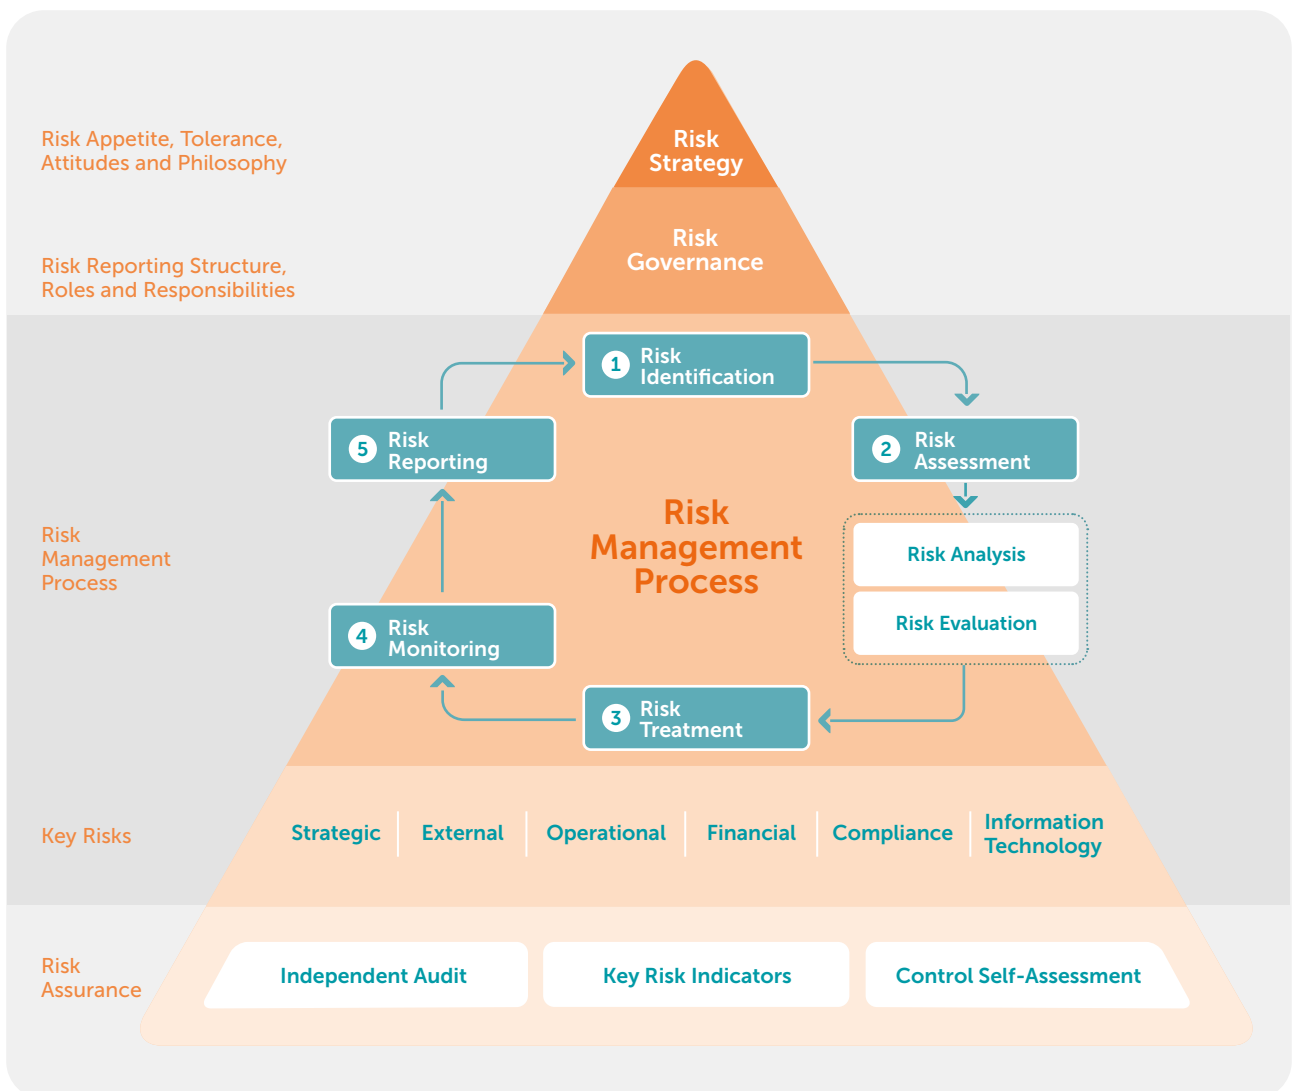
Risk Appetite, Tolerance, Attitudes and Philosophy

Risk Strategy

Risk Reporting Structure, Roles and Responsibilities

Risk Governance

Risk Management Process

1 Risk Identification

2 Risk Assessment

Risk Analysis

Risk Evaluation

3 Risk Treatment

4 Risk Monitoring

5 Risk Reporting

Risk Management Process

Key Risks

| Strategic | External | Operational | Financial | Compliance | Information Technology |
|---|---|---|---|---|---|

Risk Assurance

Independent Audit

Key Risk Indicators

Control Self-Assessment